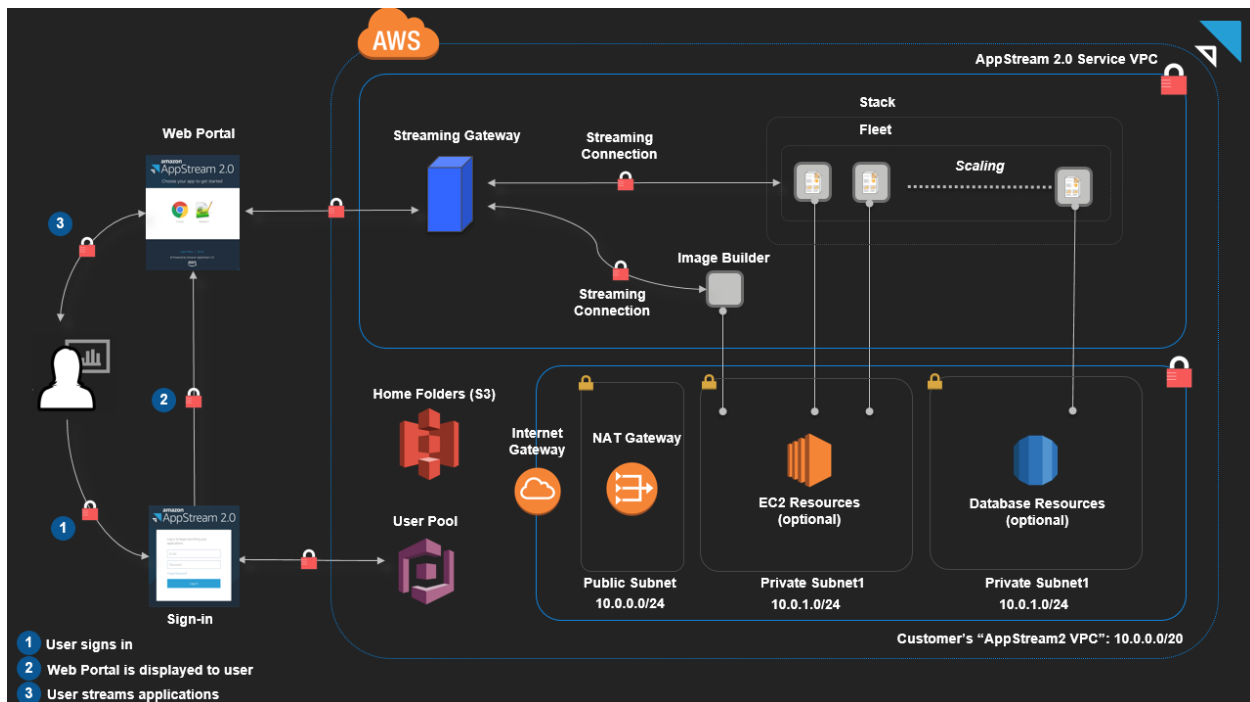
AWS

AppStream 2.0 Service VPC

Stack

Fleet

Web Portal

Streaming Gateway

Streaming Connection

Scaling

amazon AppStream 2.0

Choose your app to get started

3

Image Builder

Streaming Connection

2

Home Folders (S3)

Internet Gateway

NAT Gateway

EC2 Resources (optional)

Database Resources (optional)

1

amazon AppStream 2.0

Sign-in

User Pool

Public Subnet
10.0.0.0/24

Private Subnet1
10.0.1.0/24

Private Subnet1
10.0.1.0/24

Customer's "AppStream2 VPC": 10.0.0.0/20

1 User signs in
2 Web Portal is displayed to user
3 User streams applications